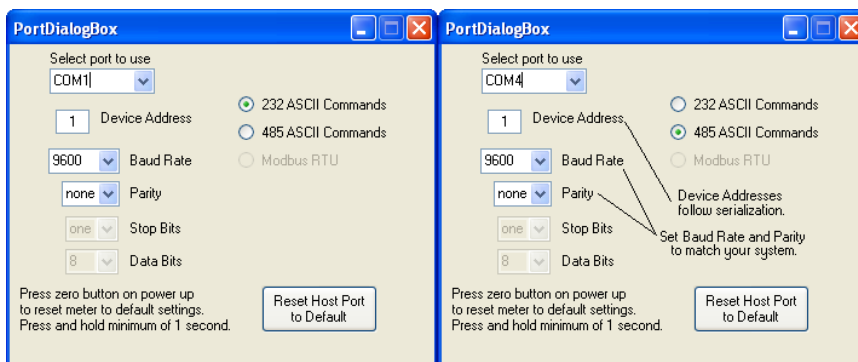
PortDialogBox

Select port to use

COM1

1 Device Address

9600 Baud Rate

none Parity

one Stop Bits

8 Data Bits

232 ASCII Commands

485 ASCII Commands

Modbus RTU

Press zero button on power up to reset meter to default settings. Press and hold minimum of 1 second.

Reset Host Port to Default

PortDialogBox

Select port to use

COM4

1 Device Address

9600 Baud Rate

none Parity

one Stop Bits

8 Data Bits

232 ASCII Commands

485 ASCII Commands

Modbus RTU

Device Addresses follow serialization.

Set Baud Rate and Parity to match your system.

Press zero button on power up to reset meter to default settings. Press and hold minimum of 1 second.

Reset Host Port to Default